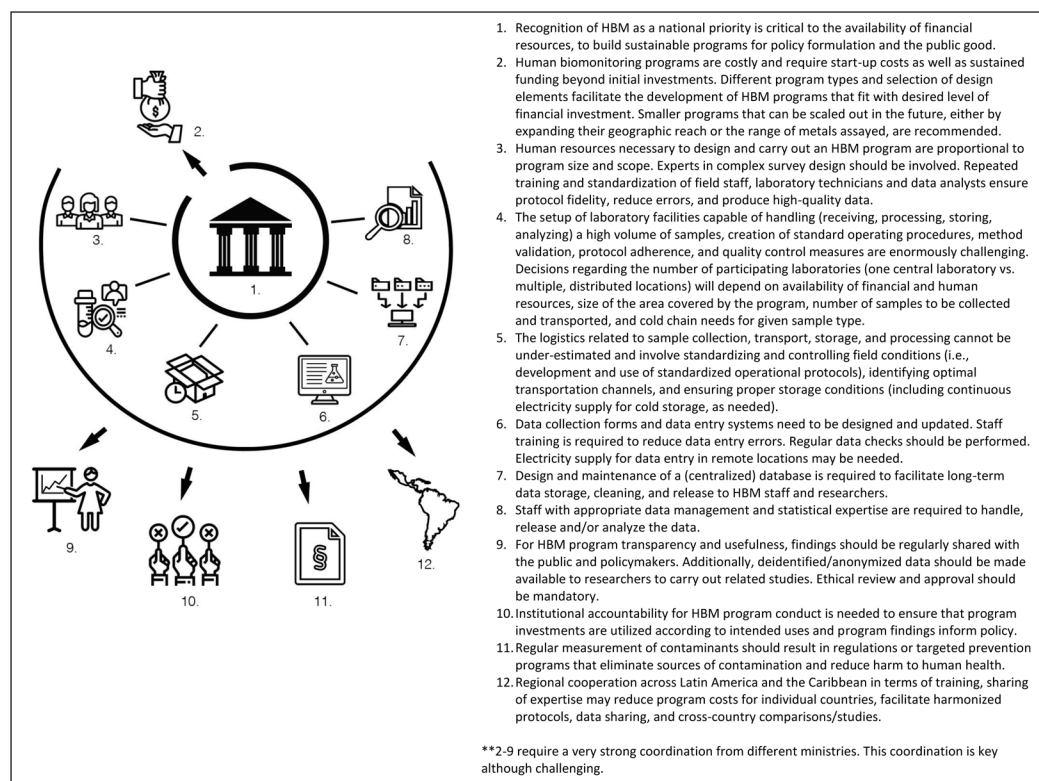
2.

3.

8.

1.

4.

7.

5.

6.

9.

10.

11.

12.

1. Recognition of HBM as a national priority is critical to the availability of financial resources, to build sustainable programs for policy formulation and the public good.
2. Human biomonitoring programs are costly and require start-up costs as well as sustained funding beyond initial investments. Different program types and selection of design elements facilitate the development of HBM programs that fit with desired level of financial investment. Smaller programs that can be scaled out in the future, either by expanding their geographic reach or the range of metals assayed, are recommended.
3. Human resources necessary to design and carry out an HBM program are proportional to program size and scope. Experts in complex survey design should be involved. Repeated training and standardization of field staff, laboratory technicians and data analysts ensure protocol fidelity, reduce errors, and produce high-quality data.
4. The setup of laboratory facilities capable of handling (receiving, processing, storing, analyzing) a high volume of samples, creation of standard operating procedures, method validation, protocol adherence, and quality control measures are enormously challenging. Decisions regarding the number of participating laboratories (one central laboratory vs. multiple, distributed locations) will depend on availability of financial and human resources, size of the area covered by the program, number of samples to be collected and transported, and cold chain needs for given sample type.
5. The logistics related to sample collection, transport, storage, and processing cannot be under-estimated and involve standardizing and controlling field conditions (i.e., development and use of standardized operational protocols), identifying optimal transportation channels, and ensuring proper storage conditions (including continuous electricity supply for cold storage, as needed).
6. Data collection forms and data entry systems need to be designed and updated. Staff training is required to reduce data entry errors. Regular data checks should be performed. Electricity supply for data entry in remote locations may be needed.
7. Design and maintenance of a (centralized) database is required to facilitate long-term data storage, cleaning, and release to HBM staff and researchers.
8. Staff with appropriate data management and statistical expertise are required to handle, release and/or analyze the data.
9. For HBM program transparency and usefulness, findings should be regularly shared with the public and policymakers. Additionally, deidentified/anonymized data should be made available to researchers to carry out related studies. Ethical review and approval should be mandatory.
10. Institutional accountability for HBM program conduct is needed to ensure that program investments are utilized according to intended uses and program findings inform policy.
11. Regular measurement of contaminants should result in regulations or targeted prevention programs that eliminate sources of contamination and reduce harm to human health.
12. Regional cooperation across Latin America and the Caribbean in terms of training, sharing of expertise may reduce program costs for individual countries, facilitate harmonized protocols, data sharing, and cross-country comparisons/studies.

**2-9 require a very strong coordination from different ministries. This coordination is key although challenging.